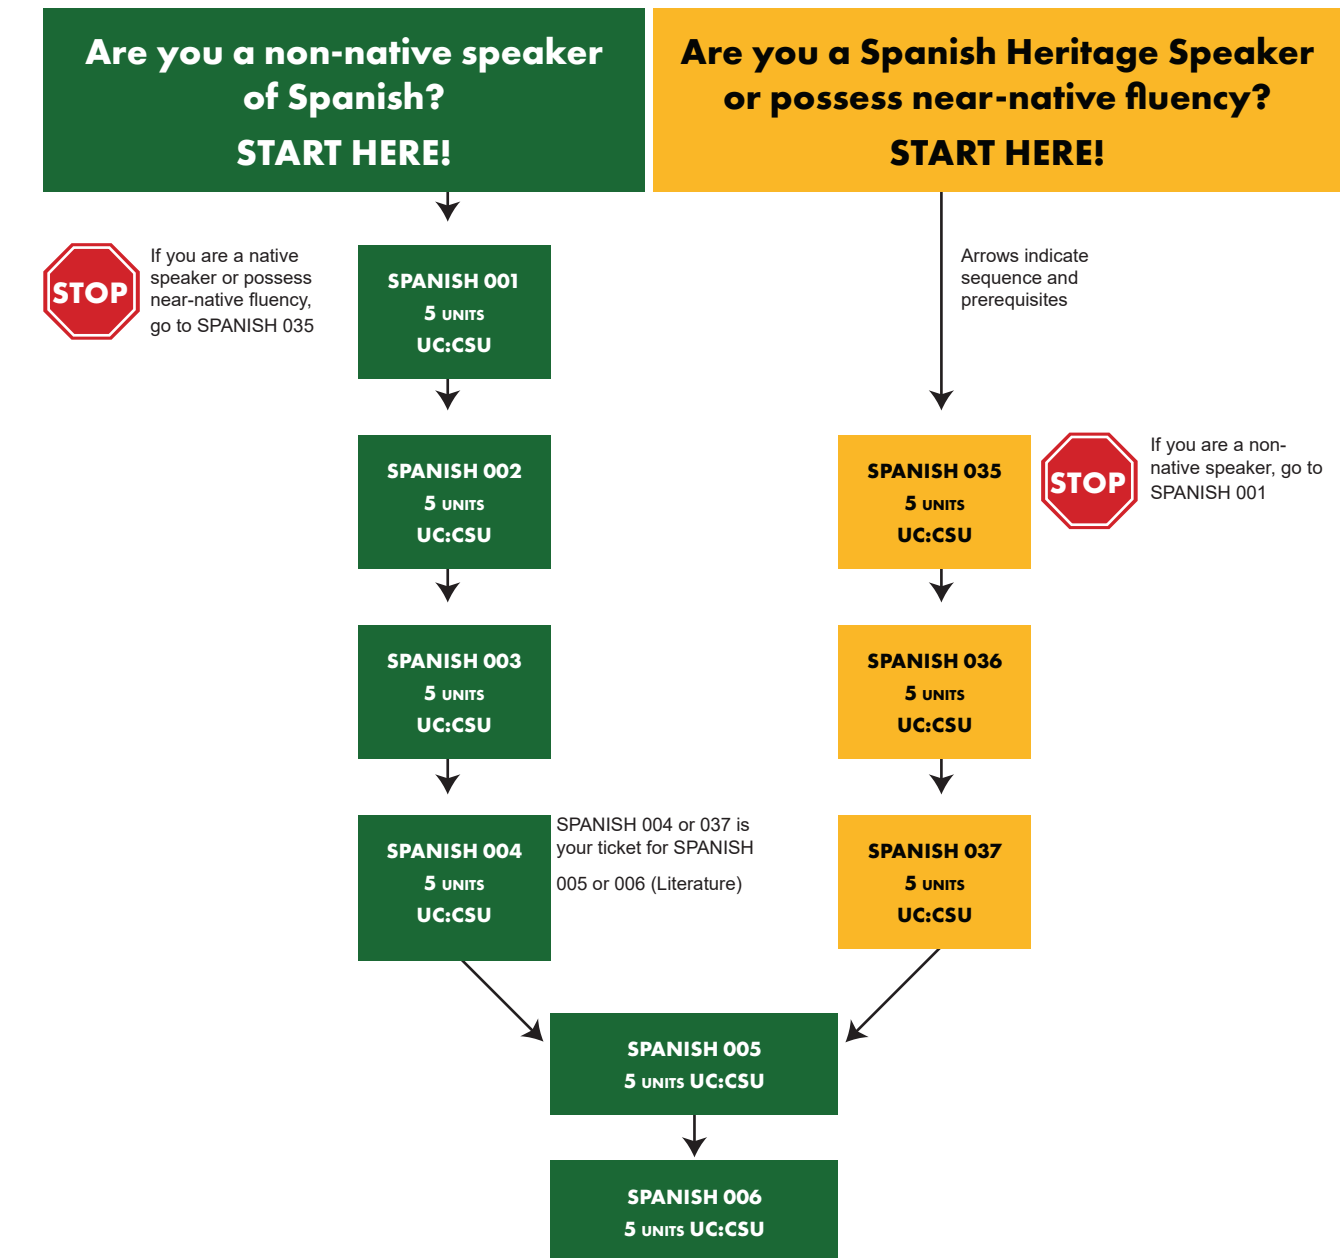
Are you a non-native speaker of Spanish?
START HERE!

Are you a Spanish Heritage Speaker or possess near-native fluency?
START HERE!

STOP

If you are a native speaker or possess near-native fluency, go to SPANISH 035

SPANISH 001
5 UNITS
UC:CSU

Arrows indicate sequence and prerequisites

SPANISH 002
5 UNITS
UC:CSU

SPANISH 035
5 UNITS
UC:CSU

STOP

If you are a non-native speaker, go to SPANISH 001

SPANISH 003
5 UNITS
UC:CSU

SPANISH 036
5 UNITS
UC:CSU

SPANISH 004
5 UNITS
UC:CSU

SPANISH 004 or 037 is your ticket for SPANISH

005 or 006 (Literature)

SPANISH 037
5 UNITS
UC:CSU

SPANISH 005
5 UNITS UC:CSU

SPANISH 006
5 UNITS UC:CSU